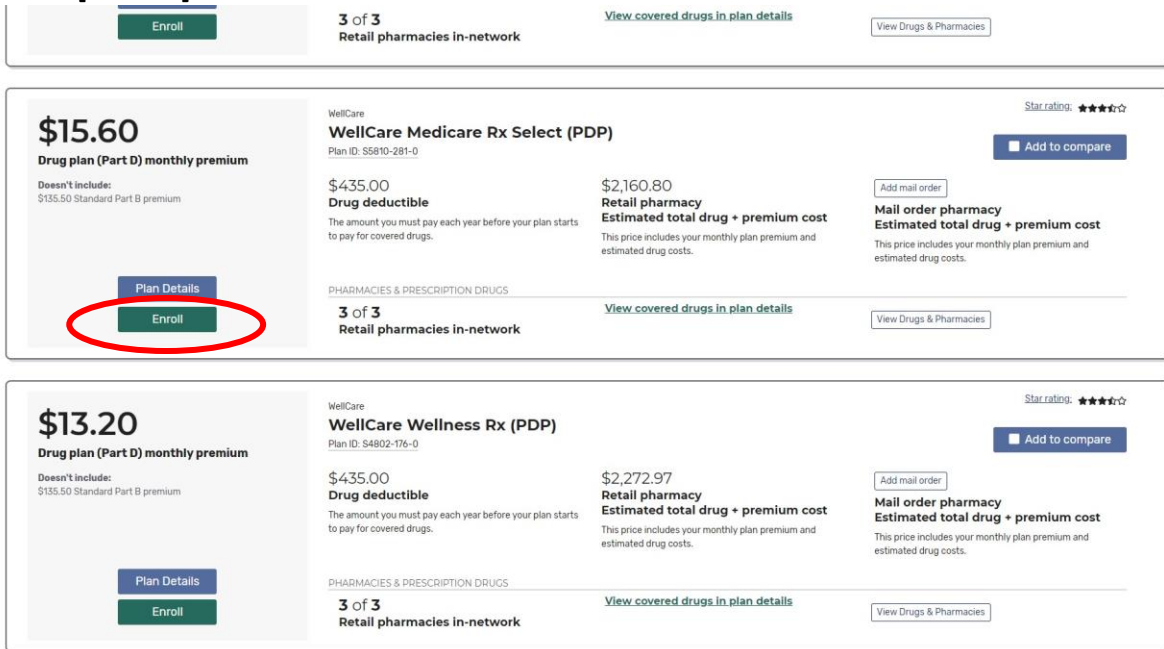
Enroll

3 of 3
Retail pharmacies in-network

View covered drugs in plan details

View Drugs & Pharmacies

$15.60
Drug plan (Part D) monthly premium

Doesn't include:
$135.50 Standard Part B premium

WellCare
WellCare Medicare Rx Select (PDP)
Plan ID: S5810-281-0

Star rating:

Add to compare

$435.00
Drug deductible
The amount you must pay each year before your plan starts to pay for covered drugs.

$2,160.80
Retail pharmacy
Estimated total drug + premium cost
This price includes your monthly plan premium and estimated drug costs.

Add mail order
Mail order pharmacy
Estimated total drug + premium cost
This price includes your monthly plan premium and estimated drug costs.

Plan Details
Enroll

PHARMACIES & PRESCRIPTION DRUGS
3 of 3
Retail pharmacies in-network

View covered drugs in plan details

View Drugs & Pharmacies

$13.20
Drug plan (Part D) monthly premium

Doesn't include:
$135.50 Standard Part B premium

WellCare
WellCare Wellness Rx (PDP)
Plan ID: S4802-176-0

Star rating:

Add to compare

$435.00
Drug deductible
The amount you must pay each year before your plan starts to pay for covered drugs.

$2,272.97
Retail pharmacy
Estimated total drug + premium cost
This price includes your monthly plan premium and estimated drug costs.

Add mail order
Mail order pharmacy
Estimated total drug + premium cost
This price includes your monthly plan premium and estimated drug costs.

Plan Details
Enroll

PHARMACIES & PRESCRIPTION DRUGS
3 of 3
Retail pharmacies in-network

View covered drugs in plan details

View Drugs & Pharmacies